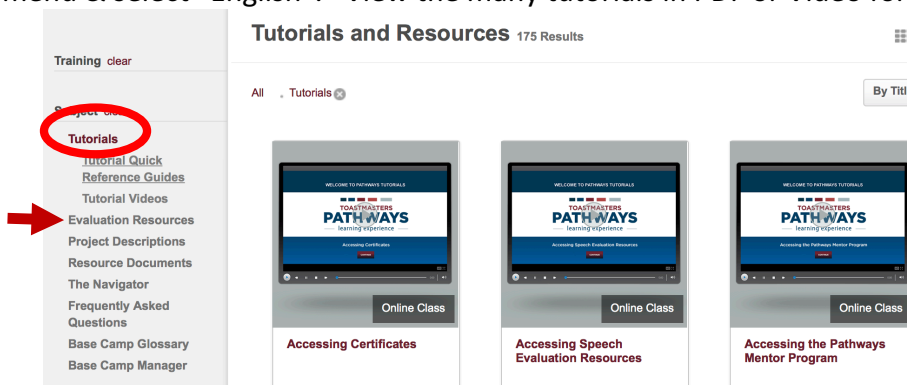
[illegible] "English" - View the many tutorials in PDF or Video for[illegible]

Training clear

Subject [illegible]

Tutorials

Tutorial Quick Reference Guides

Tutorial Videos

Evaluation Resources

Project Descriptions

Resource Documents

The Navigator

Frequently Asked Questions

Base Camp Glossary

Base Camp Manager

Tutorials and Resources 175 Results

All Tutorials

By Titl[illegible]

WELCOME TO PATHWAYS TUTORIALS
TOASTMASTERS
PATHWAYS
learning experience
Accessing Certificates
Online Class
Accessing Certificates

WELCOME TO PATHWAYS TUTORIALS
TOASTMASTERS
PATHWAYS
learning experience
Accessing Speech Evaluation Resources
Online Class
Accessing Speech Evaluation Resources

WELCOME TO PATHWAYS TUTORIALS
TOASTMASTERS
PATHWAYS
learning experience
Accessing the Pathways Mentor Program
Online Class
Accessing the Pathways Mentor Program